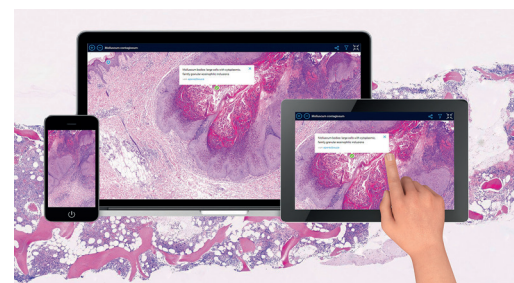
Molluscum contagiosum

Molluscum bodies: large cells with cytoplasmic, faintly granular eosinophilic inclusions

Molluscum contagiosum

Molluscum bodies: large cells with cytoplasmic, faintly granular eosinophilic inclusions